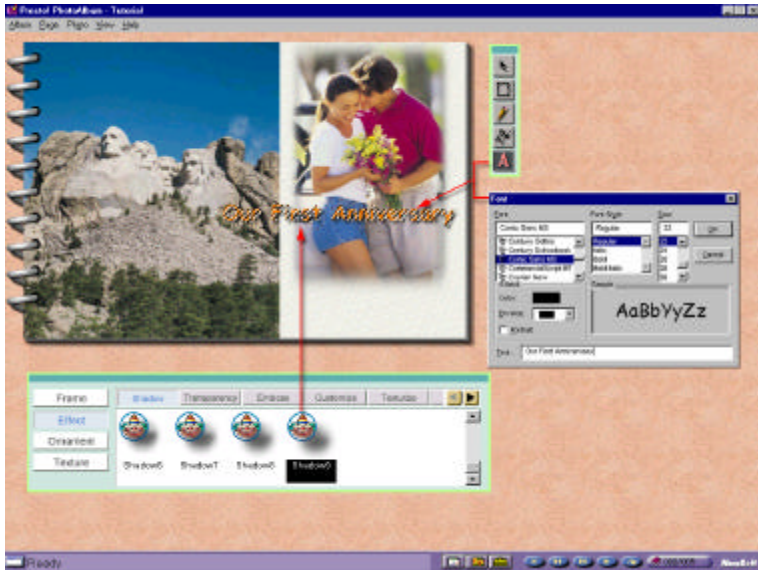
Presto! PhotoAlbum - Tutorial

Album Page Photo View Help

Our First Anniversary

Font

Font
Comic Sans MS
Century Gothic
Century Schoolbook
Comic Sans MS
Commercial Script BT
Courier New

Font Style
Regular
Regular
Italic
Bold
Bold Italic

Size
33

OK

Cancel

Effects

Color:

Shadow:

Kerbal

Sample

AaBbYyZz

Text: Our First Anniversary

Frame

Effect

Ornament

Texture

Shadow

Transparency

Emboss

Customize

Textures

Shadow6

Shadow7

Shadow8

Shadow9

Ready